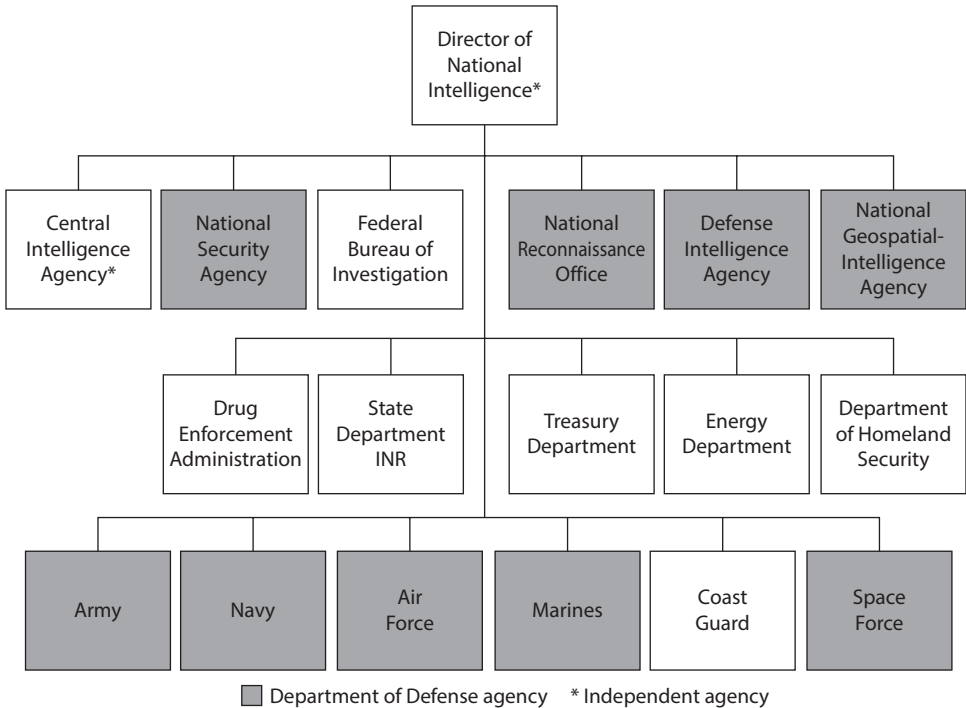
Director of National Intelligence*

Central Intelligence Agency*

National Security Agency

Federal Bureau of Investigation

National Reconnaissance Office

Defense Intelligence Agency

National Geospatial-Intelligence Agency

Drug Enforcement Administration

State Department INR

Treasury Department

Energy Department

Department of Homeland Security

Army

Navy

Air Force

Marines

Coast Guard

Space Force

Department of Defense agency * Independent agency